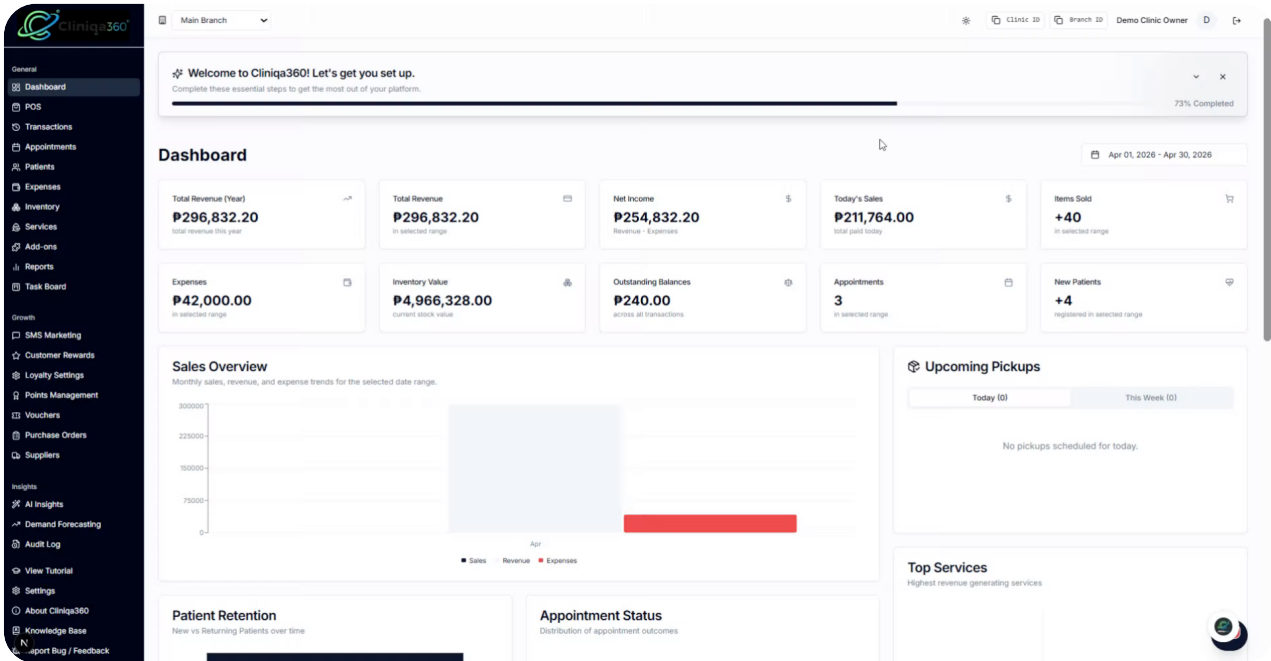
Cliniqa360

General
Dashboard
POS
Transactions
Appointments
Patients
Expenses
Inventory
Services
Add-ons
Reports
Task Board

Growth
SMS Marketing
Customer Rewards
Loyalty Settings
Points Management
Vouchers
Purchase Orders
Suppliers

Insights
AI Insights
Demand Forecasting
Audit Log

View Tutorial
Settings
About Cliniqa360
Knowledge Base
Report Bug / Feedback

Main Branch

Clinic ID Branch ID Demo Clinic Owner D

Welcome to Cliniqa360! Let's get you set up.
Complete these essential steps to get the most out of your platform.
73% Completed

Dashboard

Apr 01, 2026 - Apr 30, 2026

Total Revenue (Year)
₱296,832.20
total revenue this year

Total Revenue
₱296,832.20
in selected range

Net Income
₱254,832.20
Revenue - Expenses

Today's Sales
₱211,764.00
total paid today

Items Sold
+40
in selected range

Expenses
₱42,000.00
in selected range

Inventory Value
₱4,966,328.00
current stock value

Outstanding Balances
₱240.00
across all transactions

Appointments
3
in selected range

New Patients
+4
registered in selected range

Sales Overview
Monthly sales, revenue, and expense trends for the selected date range.

300000
225000
150000
75000
0
Apr
Sales Revenue Expenses

Upcoming Pickups
Today (0)
This Week (0)
No pickups scheduled for today.

Top Services
Highest revenue generating services

Patient Retention
New vs Returning Patients over time

Appointment Status
Distribution of appointment outcomes